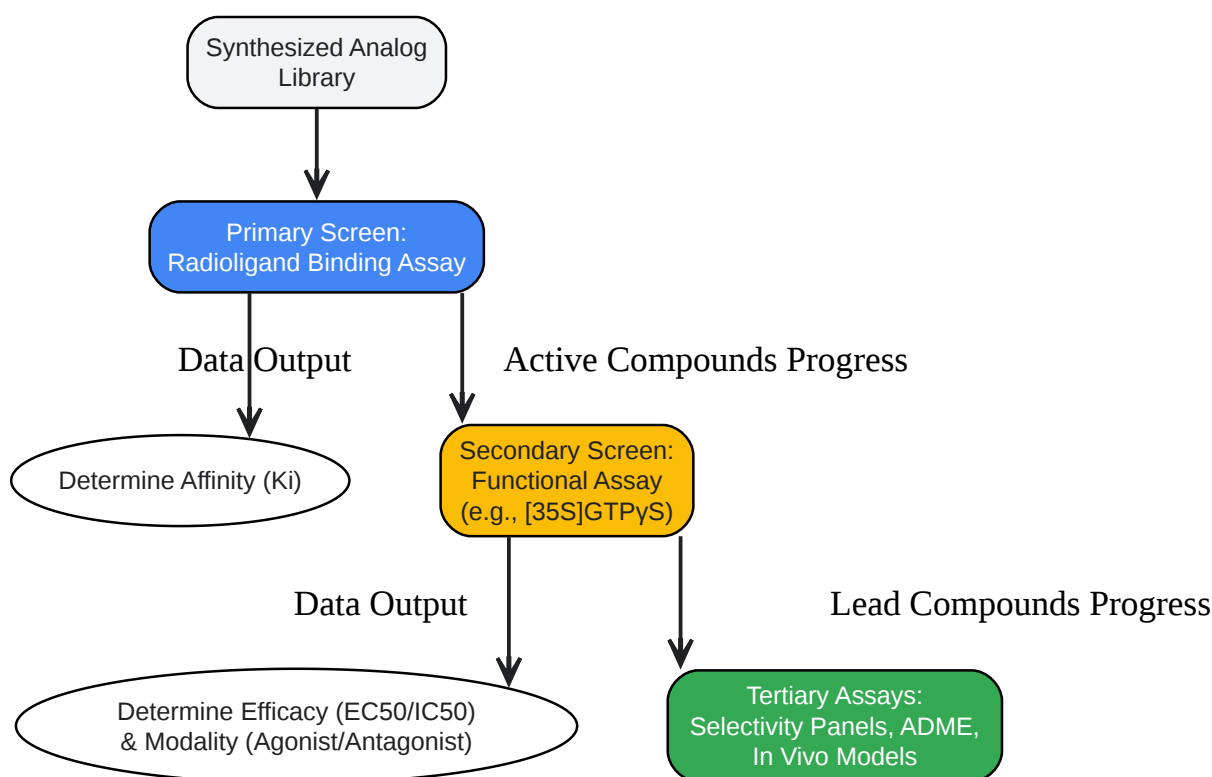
Synthesized Analog Library

Primary Screen:
Radioligand Binding Assay

Data Output

Active Compounds Progress

Determine Affinity (Ki)

Secondary Screen:
Functional Assay
(e.g., [35S]GTPγS)

Data Output

Lead Compounds Progress

Determine Efficacy (EC50/IC50)
& Modality (Agonist/Antagonist)

Tertiary Assays:
Selectivity Panels, ADME,
In Vivo Models